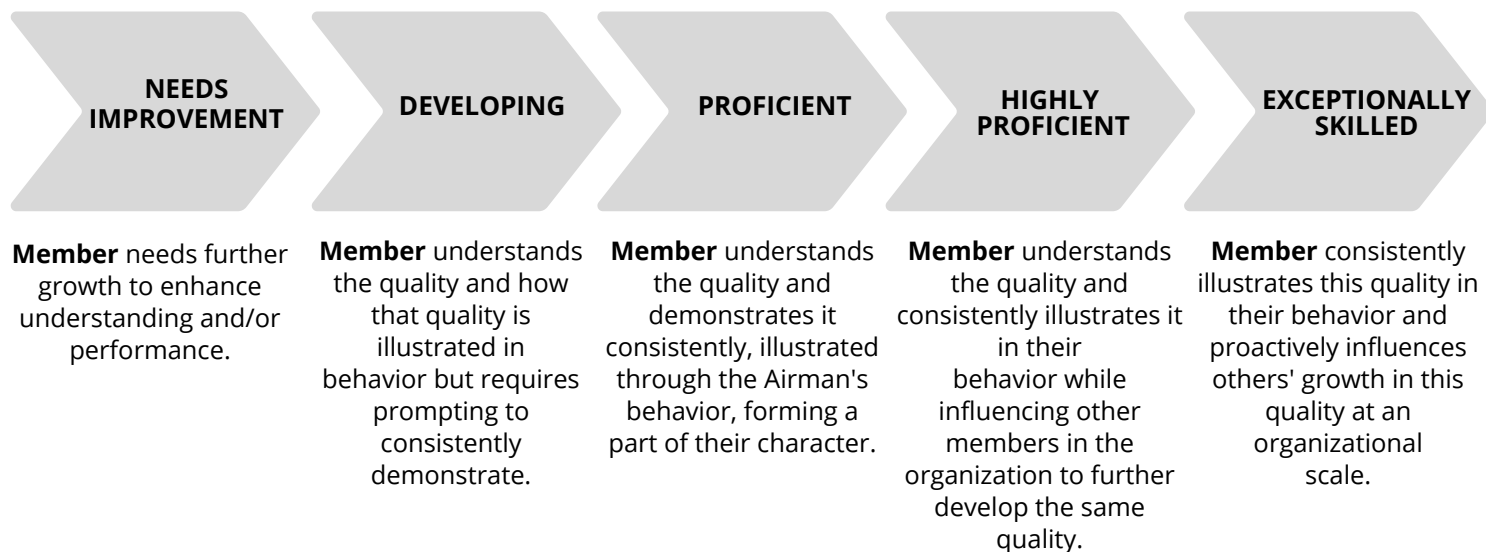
NEEDS IMPROVEMENT

DEVELOPING

PROFICIENT

HIGHLY PROFICIENT

EXCEPTIONALLY SKILLED

**Member** needs further growth to enhance understanding and/or performance.

**Member** understands the quality and how that quality is illustrated in behavior but requires prompting to consistently demonstrate.

**Member** understands the quality and demonstrates it consistently, illustrated through the Airman's behavior, forming a part of their character.

**Member** understands the quality and consistently illustrates it in their behavior while influencing other members in the organization to further develop the same quality.

**Member** consistently illustrates this quality in their behavior and proactively influences others' growth in this quality at an organizational scale.